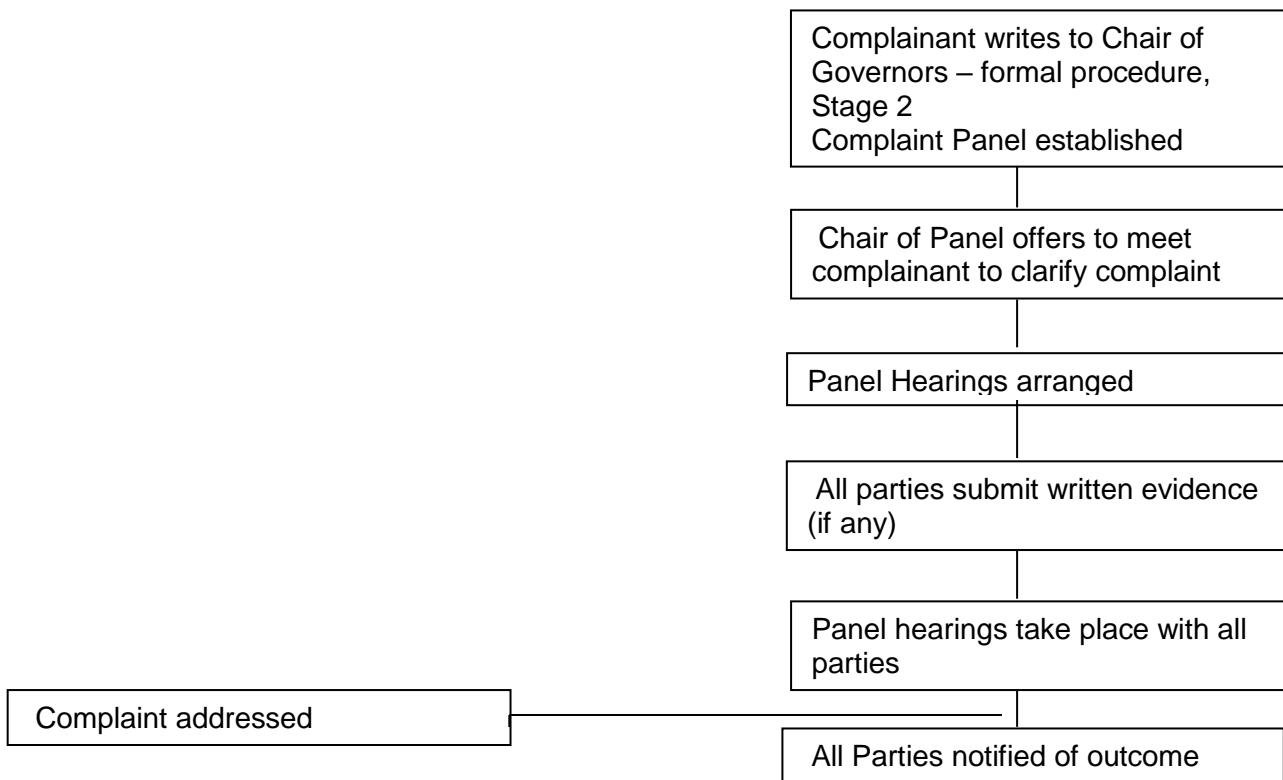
Complainant writes to Chair of Governors – formal procedure, Stage 2
Complaint Panel established

Chair of Panel offers to meet complainant to clarify complaint

Panel Hearings arranged

All parties submit written evidence (if any)

Panel hearings take place with all parties

Complaint addressed

All Parties notified of outcome